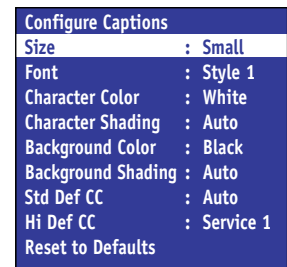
Configure Captions

| | | |
|---|---|---|
| Size | : | Small |
| Font | : | Style 1 |
| Character Color | : | White |
| Character Shading | : | Auto |
| Background Color | : | Black |
| Background Shading | : | Auto |
| Std Def CC | : | Auto |
| Hi Def CC | : | Service 1 |
| Reset to Defaults | | |